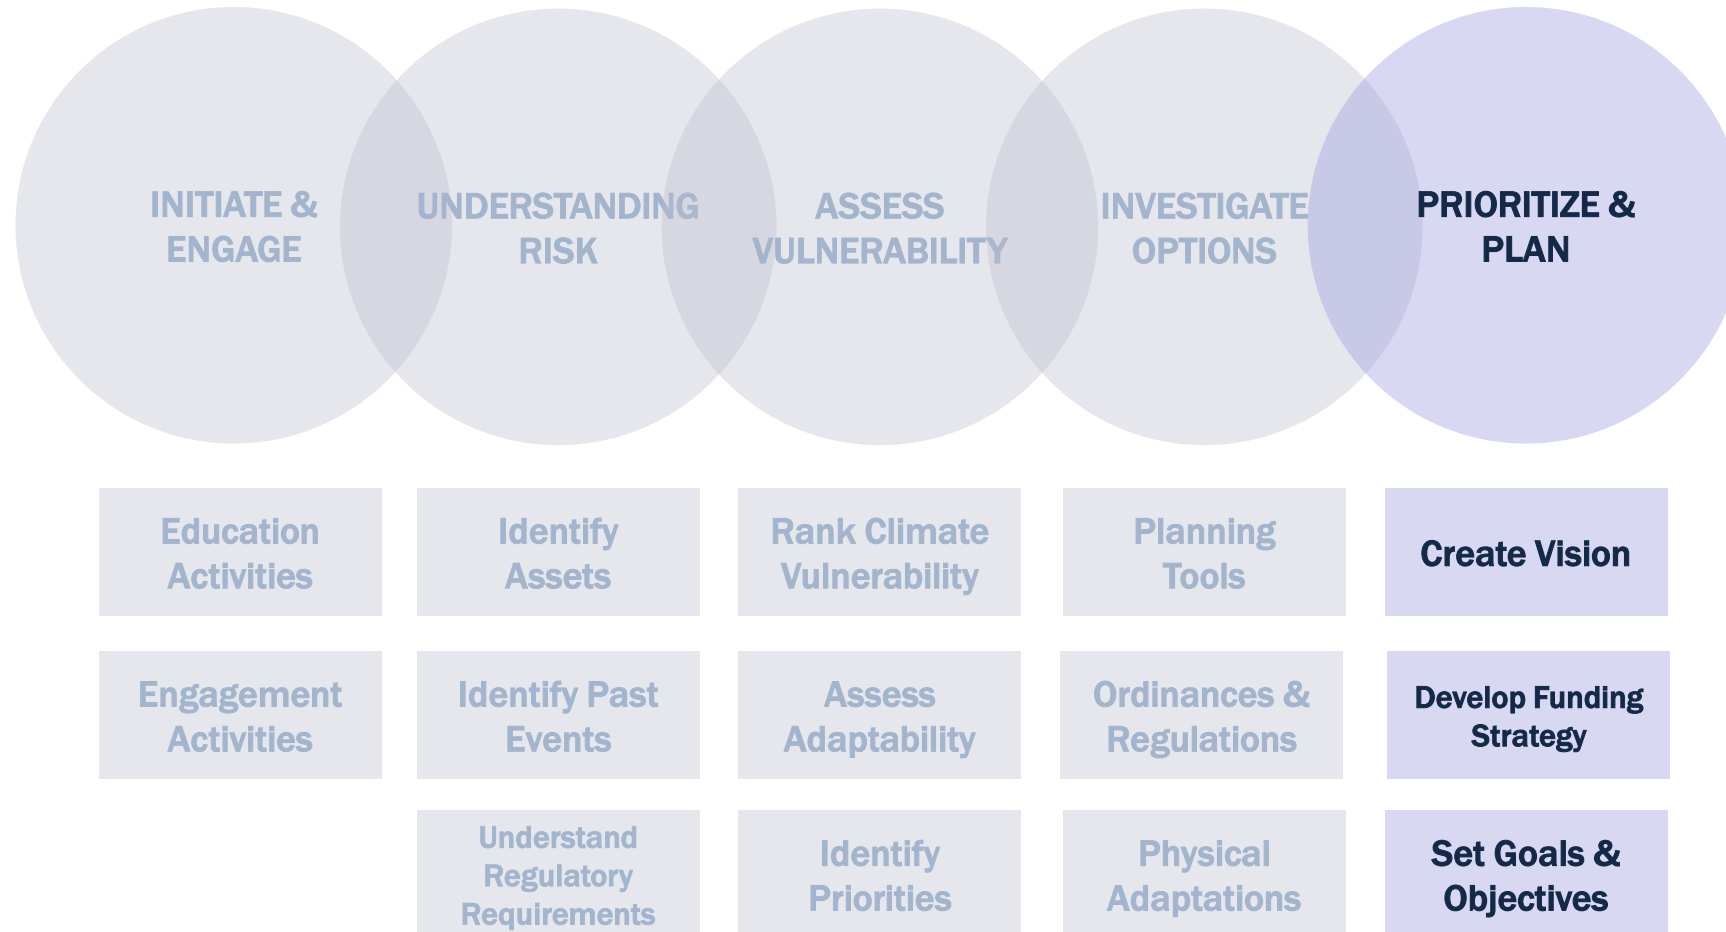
INITIATE & ENGAGE

UNDERSTANDING RISK

ASSESS VULNERABILITY

INVESTIGATE OPTIONS

PRIORITIZE & PLAN

Education Activities

Engagement Activities

Identify Assets

Identify Past Events

Understand Regulatory Requirements

Rank Climate Vulnerability

Assess Adaptability

Identify Priorities

Planning Tools

Ordinances & Regulations

Physical Adaptations

Create Vision

Develop Funding Strategy

Set Goals & Objectives